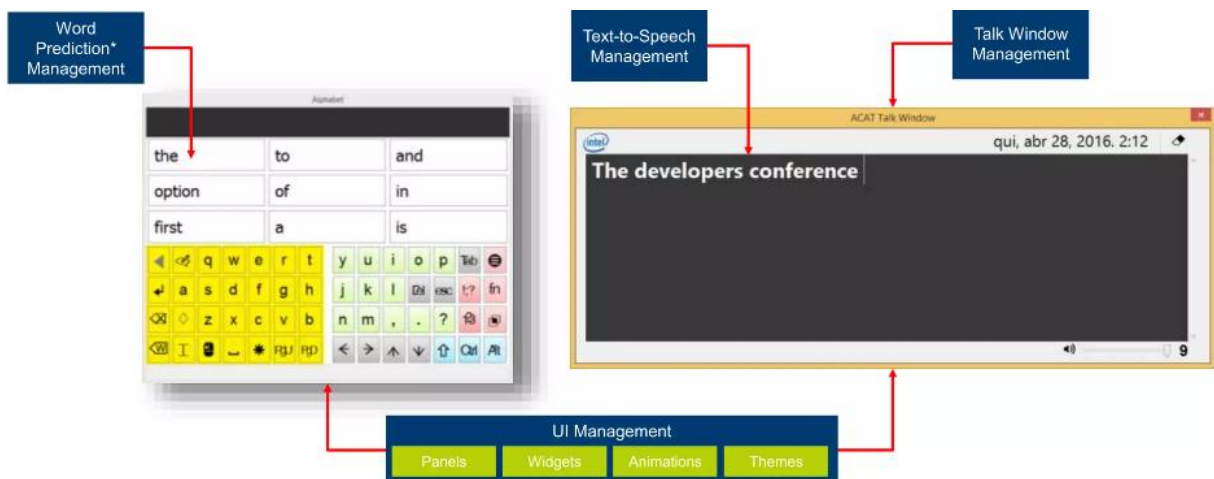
Word Prediction* Management

Text-to-Speech Management

Talk Window Management

Alphabet

| the | to | and |
|---|---|---|
| option | of | in |
| first | a | is |

q w e r t y u i o p Tab
a s d f g h j k l Del esc fn
z x c v b n m , . ?
PgU PgD Ctrl Alt

ACAT Talk Window

intel

qui, abr 28, 2016. 2:12

The developers conference

9

UI Management

Panels Widgets Animations Themes